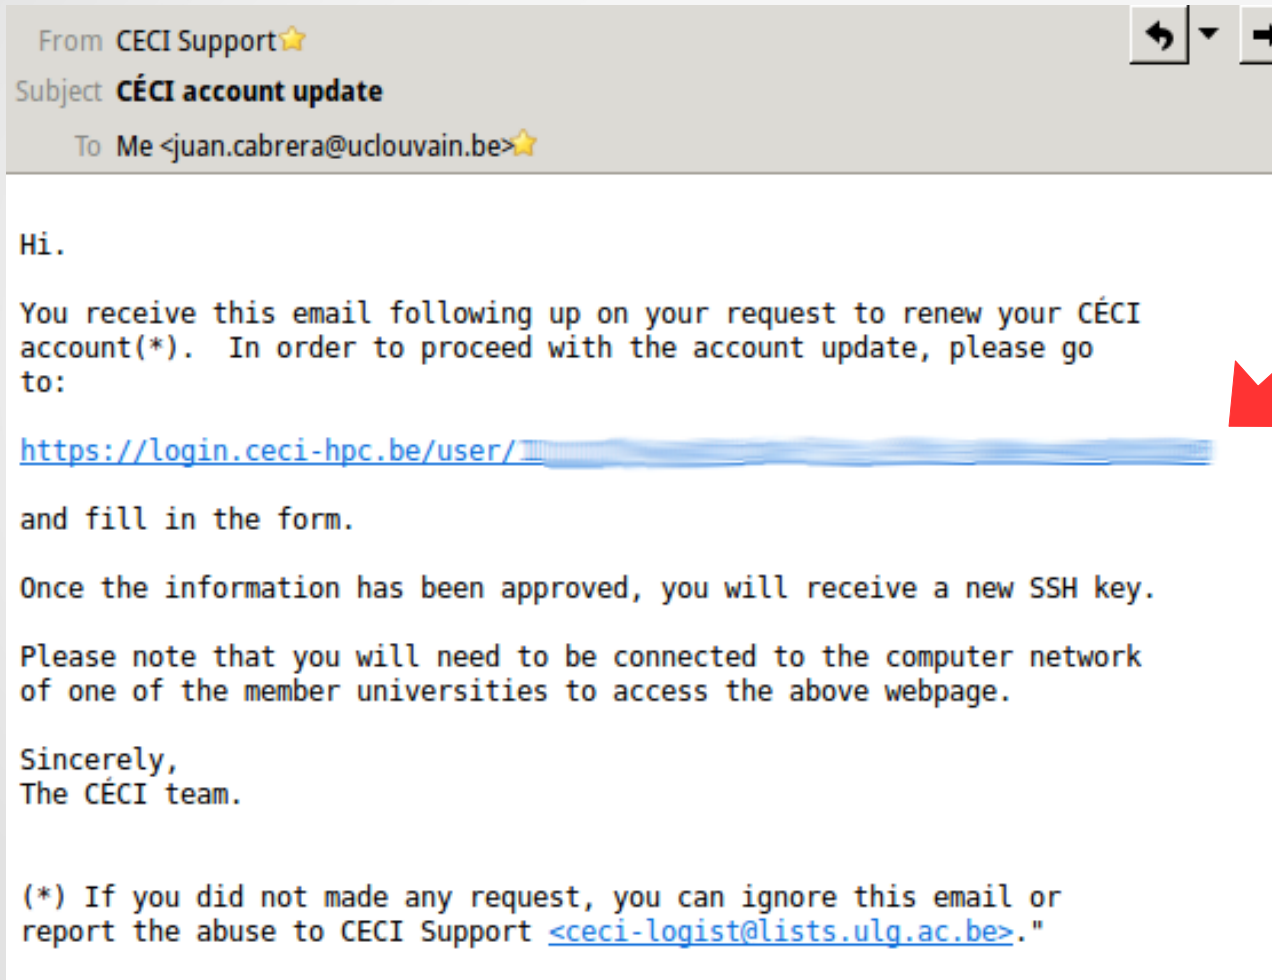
From CECI Support
Subject CÉCI account update
To Me <juan.cabrera@uclouvain.be>

Hi.

You receive this email following up on your request to renew your CÉCI account(*). In order to proceed with the account update, please go to:

https://login.ceci-hpc.be/user/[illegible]

and fill in the form.

Once the information has been approved, you will receive a new SSH key.

Please note that you will need to be connected to the computer network of one of the member universities to access the above webpage.

Sincerely,
The CÉCI team.

(*) If you did not made any request, you can ignore this email or report the abuse to CECI Support <ceci-logist@lists.ulg.ac.be>."